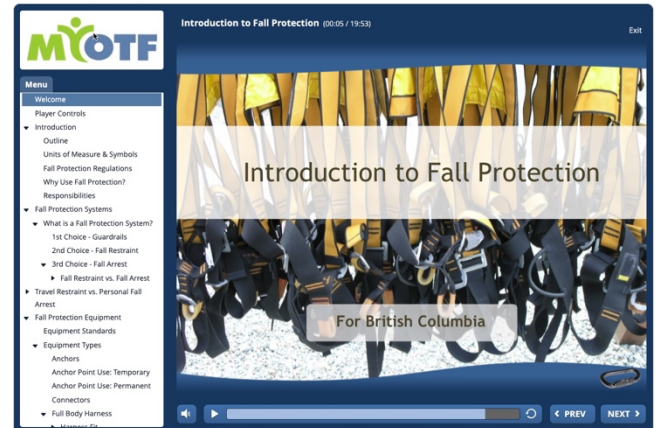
MYOTF

Introduction to Fall Protection (00:05 / 19:53)

Exit

Menu

Welcome
Player Controls
Introduction
Outline
Units of Measure & Symbols
Fall Protection Regulations
Why Use Fall Protection?
Responsibilities
Fall Protection Systems
What is a Fall Protection System?
1st Choice - Guardrails
2nd Choice - Fall Restraint
3rd Choice - Fall Arrest
Fall Restraint vs. Fall Arrest
Travel Restraint vs. Personal Fall Arrest
Fall Protection Equipment
Equipment Standards
Equipment Types
Anchors
Anchor Point Use: Temporary
Anchor Point Use: Permanent
Connectors
Full Body Harness
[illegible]

Introduction to Fall Protection

For British Columbia

PREV

NEXT